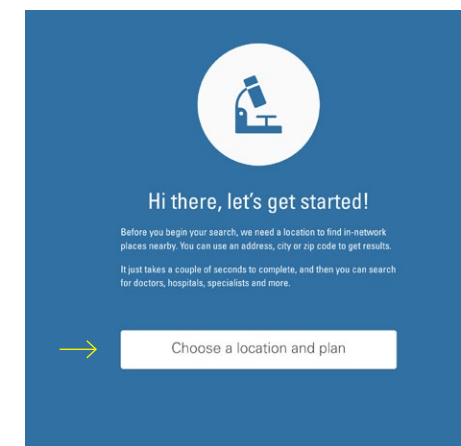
Hi there, let's get started!

Before you begin your search, we need a location to find in-network places nearby. You can use an address, city or zip code to get results.

It just takes a couple of seconds to complete, and then you can search for doctors, hospitals, specialists and more.

Choose a location and plan